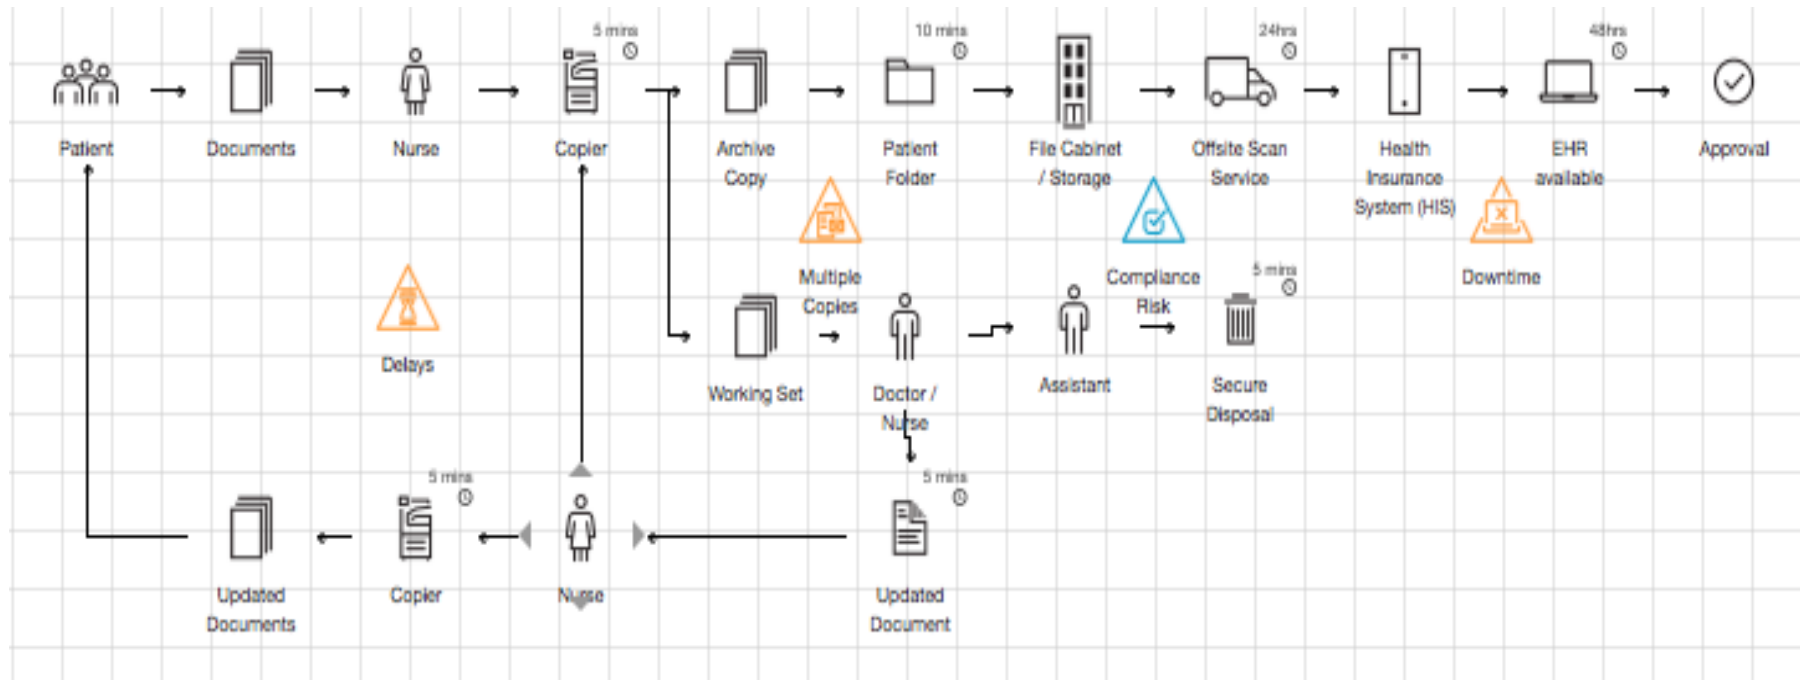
Patient

Documents

Nurse

5 mins

Copier

Archive Copy

10 mins

Patient Folder

File Cabinet / Storage

24hrs

Offsite Scan Service

Health Insurance System (HIS)

48hrs

EHR available

Approval

Multiple Copies

Compliance Risk

Downtime

Delays

Working Set

Doctor / Nurse

Assistant

5 mins

Secure Disposal

5 mins

5 mins

Updated Documents

Copier

Nurse

Updated Document